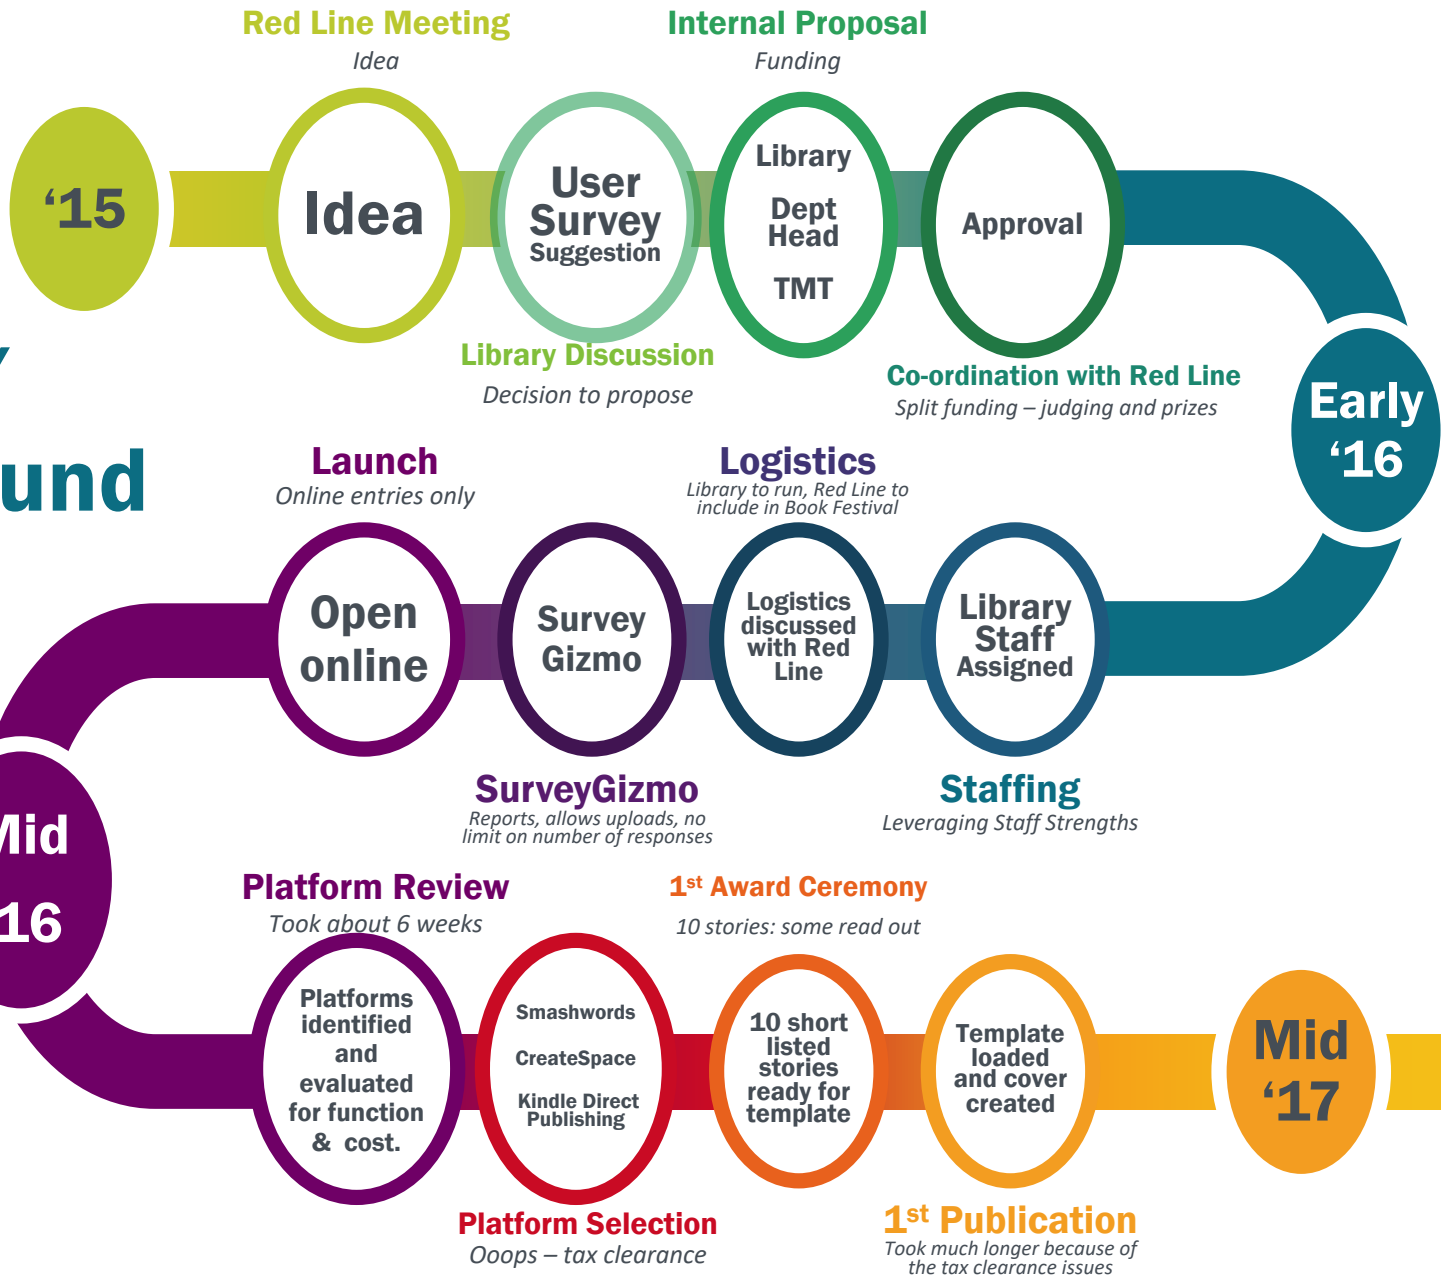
Red Line Meeting
Idea

Internal Proposal
Funding

‘15

Idea

User Survey Suggestion

Library

Dept Head

TMT

Approval

Library Discussion
Decision to propose

Co-ordination with Red Line
Split funding – judging and prizes

Early ‘16

y

und

Launch
Online entries only

Logistics
Library to run, Red Line to include in Book Festival

Open online

Survey Gizmo

Logistics discussed with Red Line

Library Staff Assigned

SurveyGizmo
Reports, allows uploads, no limit on number of responses

Staffing
Leveraging Staff Strengths

Mid
16

Platform Review
Took about 6 weeks

1$^{st}$ Award Ceremony
10 stories: some read out

Platforms identified and evaluated for function & cost.

Smashwords

CreateSpace

Kindle Direct Publishing

10 short listed stories ready for template

Template loaded and cover created

Mid ‘17

Platform Selection
Ooops – tax clearance

1$^{st}$ Publication
Took much longer because of the tax clearance issues